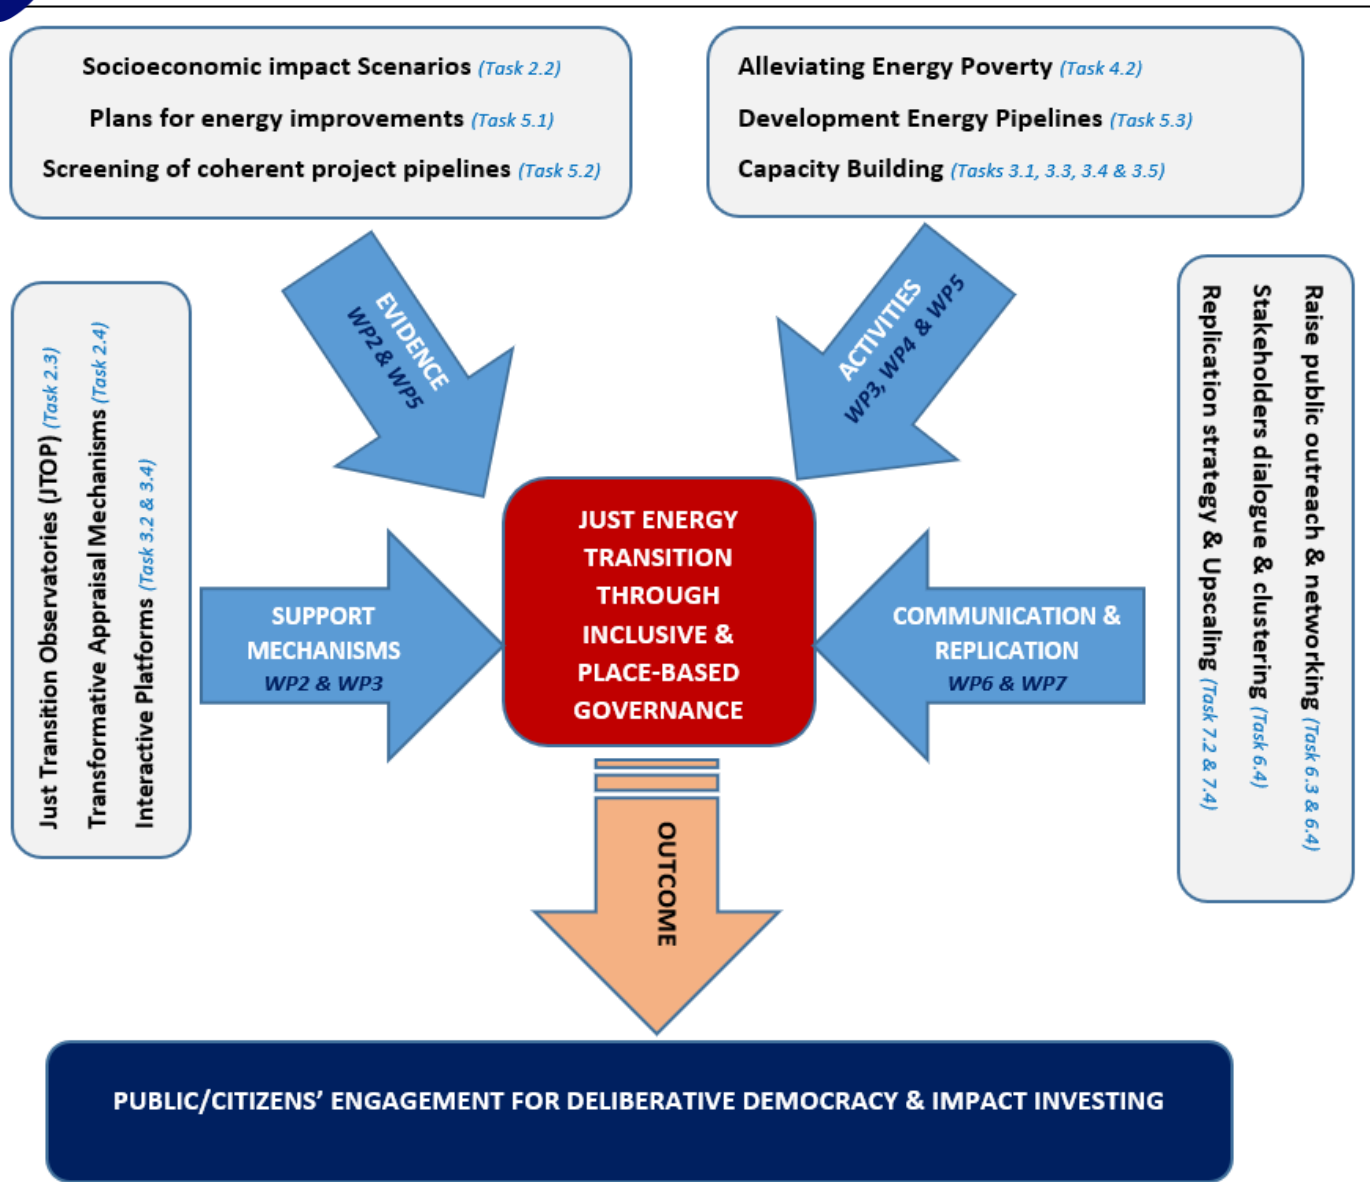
Socioeconomic impact Scenarios (Task 2.2)

Plans for energy improvements (Task 5.1)

Screening of coherent project pipelines (Task 5.2)

Alleviating Energy Poverty (Task 4.2)

Development Energy Pipelines (Task 5.3)

Capacity Building (Tasks 3.1, 3.3, 3.4 & 3.5)

EVIDENCE
WP2 & WP5

ACTIVITIES
WP3, WP4 & WP5

Just Transition Observatories (JTOP) (Task 2.3)

Transformative Appraisal Mechanisms (Task 2.4)

Interactive Platforms (Task 3.2 & 3.4)

SUPPORT MECHANISMS
WP2 & WP3

JUST ENERGY TRANSITION THROUGH INCLUSIVE & PLACE-BASED GOVERNANCE

COMMUNICATION & REPLICATION
WP6 & WP7

Raise public outreach & networking (Task 6.3 & 6.4)

Stakeholders dialogue & clustering (Task 6.4)

Replication strategy & Upscaling (Task 7.2 & 7.4)

OUTCOME

PUBLIC/CITIZENS' ENGAGEMENT FOR DELIBERATIVE DEMOCRACY & IMPACT INVESTING